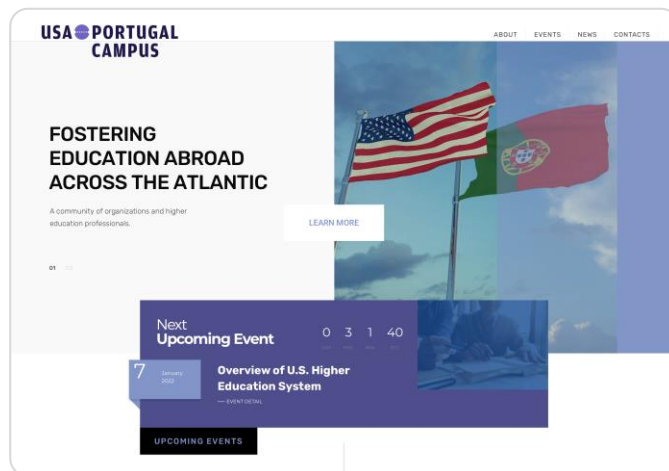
USA PORTUGAL CAMPUS

ABOUT EVENTS NEWS CONTACTS

FOSTERING EDUCATION ABROAD ACROSS THE ATLANTIC

A community of organizations and higher education professionals.

LEARN MORE

01 02

Next Upcoming Event

0 3 1 40

7 January 2022

Overview of U.S. Higher Education System

— EVENT DETAIL

UPCOMING EVENTS